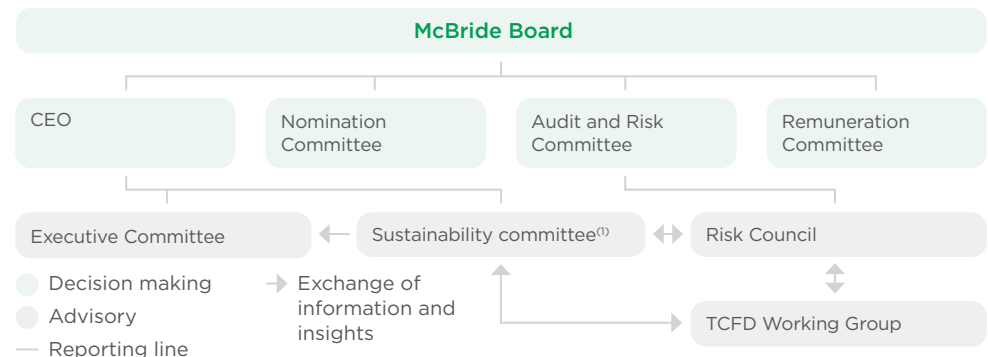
McBride Board

CEO

Nomination Committee

Audit and Risk Committee

Remuneration Committee

Executive Committee

Sustainability committee$^{(1)}$

Risk Council

TCFD Working Group

Decision making

Advisory

Reporting line

Exchange of information and insights